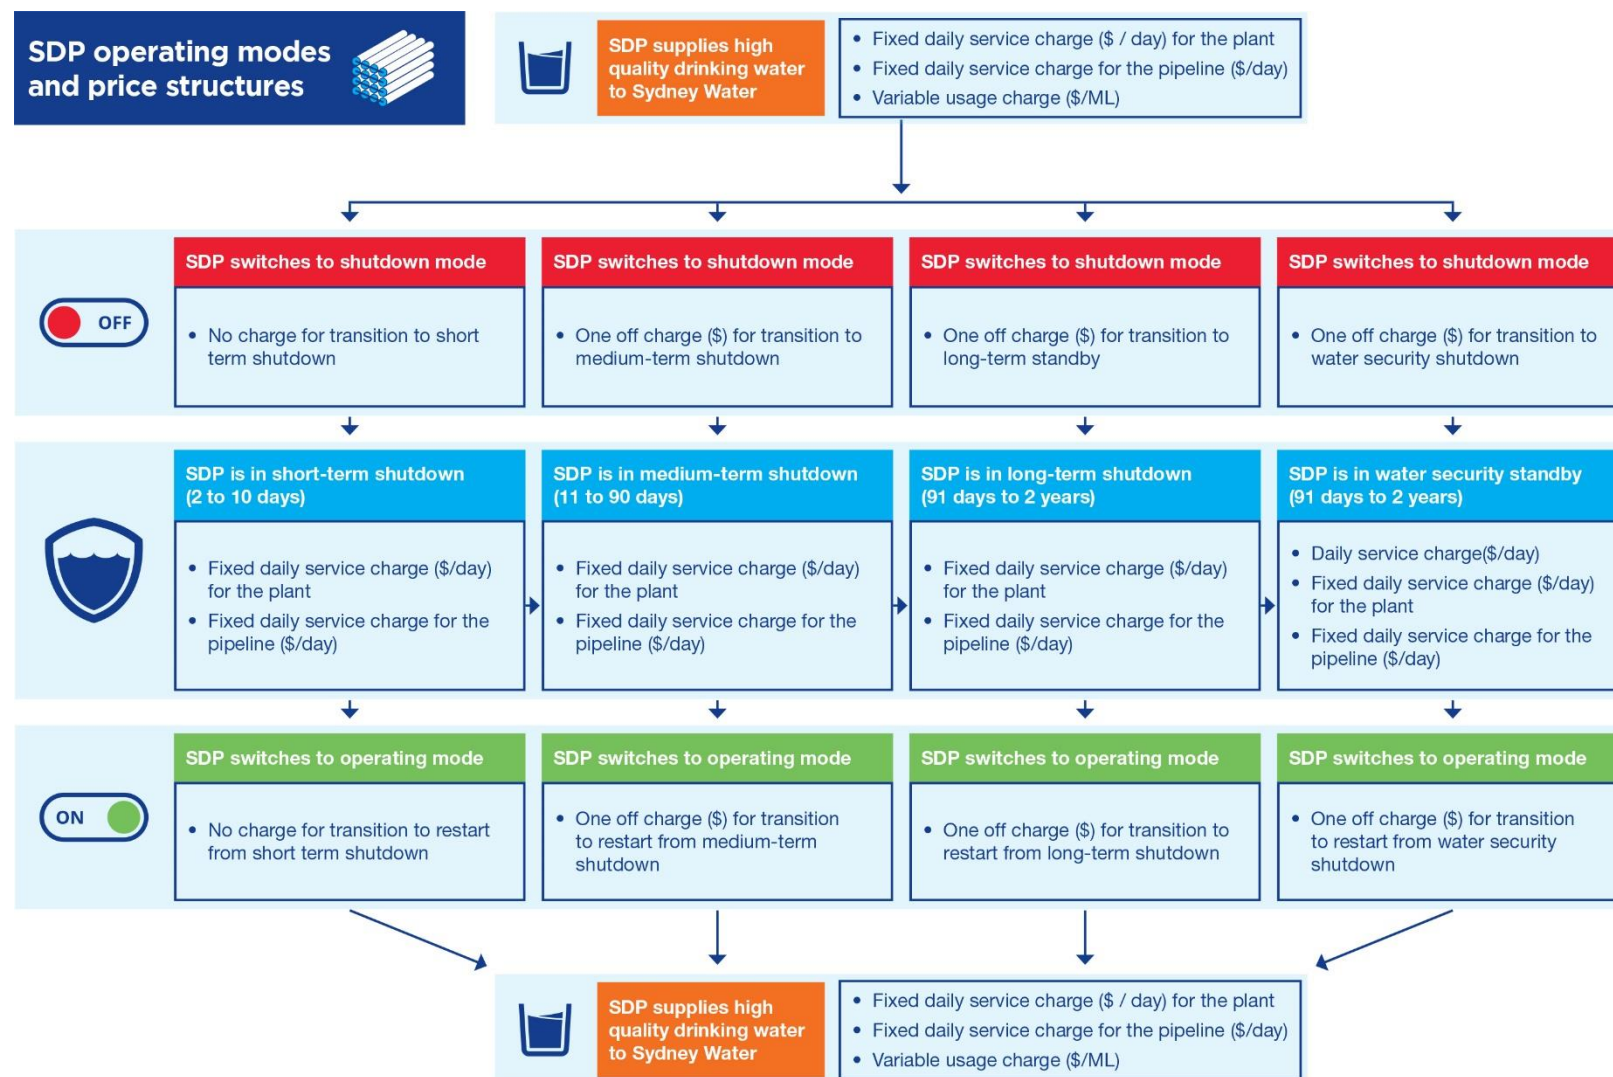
SDP operating modes and price structures

SDP supplies high quality drinking water to Sydney Water

- Fixed daily service charge ($ / day) for the plant
- Fixed daily service charge for the pipeline ($/day)
- Variable usage charge ($/ML)

OFF

SDP switches to shutdown mode

- No charge for transition to short term shutdown

SDP switches to shutdown mode

- One off charge ($) for transition to medium-term shutdown

SDP switches to shutdown mode

- One off charge ($) for transition to long-term standby

SDP switches to shutdown mode

- One off charge ($) for transition to water security shutdown

SDP is in short-term shutdown (2 to 10 days)

- Fixed daily service charge ($/day) for the plant
- Fixed daily service charge for the pipeline ($/day)

SDP is in medium-term shutdown (11 to 90 days)

- Fixed daily service charge ($/day) for the plant
- Fixed daily service charge for the pipeline ($/day)

SDP is in long-term shutdown (91 days to 2 years)

- Fixed daily service charge ($/day) for the plant
- Fixed daily service charge for the pipeline ($/day)

SDP is in water security standby (91 days to 2 years)

- Daily service charge($/day)
- Fixed daily service charge ($/day) for the plant
- Fixed daily service charge for the pipeline ($/day)

ON

SDP switches to operating mode

- No charge for transition to restart from short term shutdown

SDP switches to operating mode

- One off charge ($) for transition to restart from medium-term shutdown

SDP switches to operating mode

- One off charge ($) for transition to restart from long-term shutdown

SDP switches to operating mode

- One off charge ($) for transition to restart from water security shutdown

SDP supplies high quality drinking water to Sydney Water

- Fixed daily service charge ($ / day) for the plant
- Fixed daily service charge for the pipeline ($/day)
- Variable usage charge ($/ML)